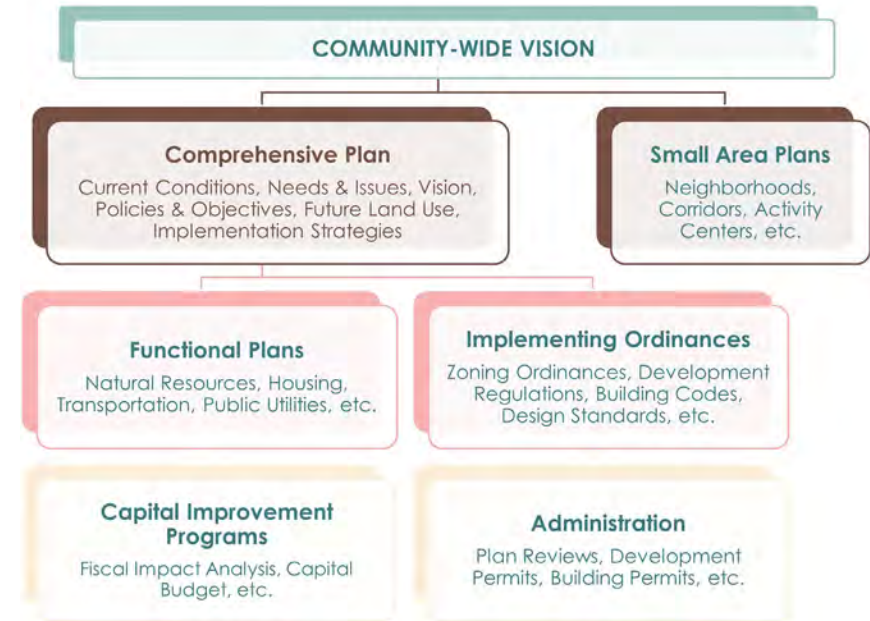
COMMUNITY-WIDE VISION

Comprehensive Plan
Current Conditions, Needs & Issues, Vision, Policies & Objectives, Future Land Use, Implementation Strategies

Small Area Plans
Neighborhoods, Corridors, Activity Centers, etc.

Functional Plans
Natural Resources, Housing, Transportation, Public Utilities, etc.

Implementing Ordinances
Zoning Ordinances, Development Regulations, Building Codes, Design Standards, etc.

Capital Improvement Programs
Fiscal Impact Analysis, Capital Budget, etc.

Administration
Plan Reviews, Development Permits, Building Permits, etc.